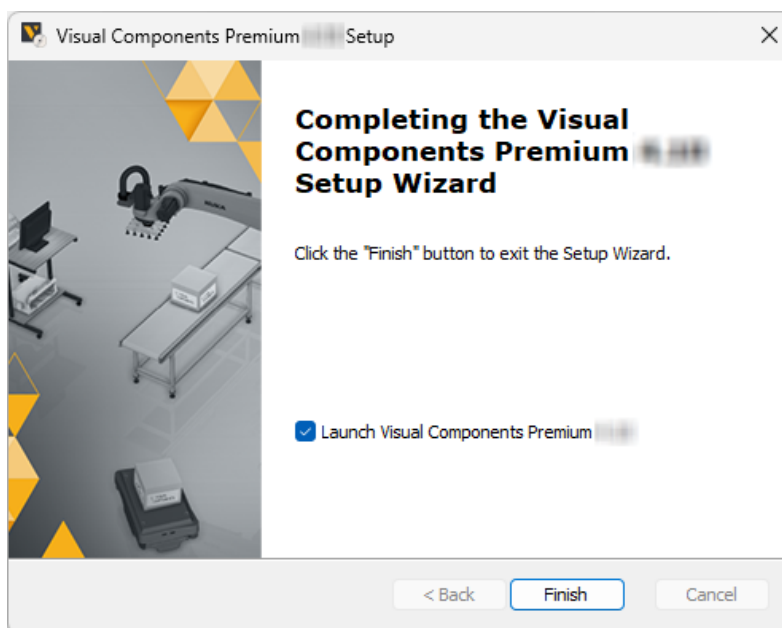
Visual Components Premium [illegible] Setup

×

Completing the Visual Components Premium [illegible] Setup Wizard

Click the "Finish" button to exit the Setup Wizard.

Launch Visual Components Premium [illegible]

< Back

Finish

Cancel